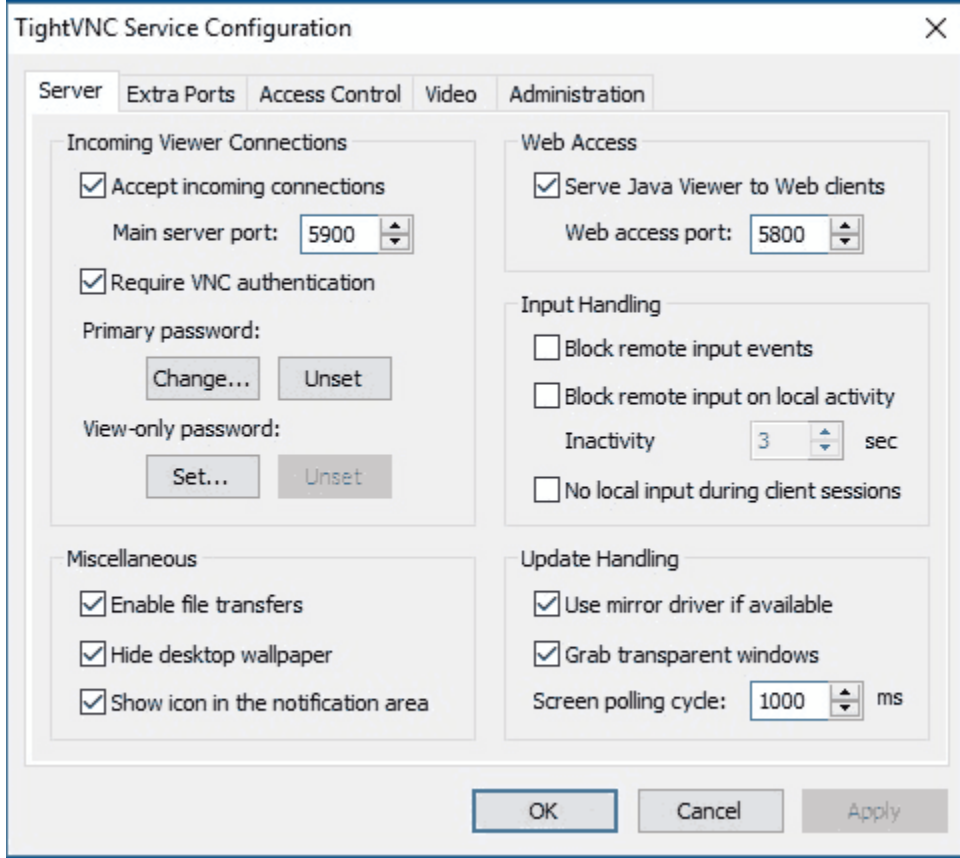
TightVNC Service Configuration ×

Server | Extra Ports | Access Control | Video | Administration

Incoming Viewer Connections

☑ Accept incoming connections

Main server port: 5900

☑ Require VNC authentication

Primary password:

Change... Unset

View-only password:

Set... Unset

Web Access

☑ Serve Java Viewer to Web clients

Web access port: 5800

Input Handling

☐ Block remote input events

☐ Block remote input on local activity

Inactivity 3 sec

☐ No local input during client sessions

Miscellaneous

☑ Enable file transfers

☑ Hide desktop wallpaper

☑ Show icon in the notification area

Update Handling

☑ Use mirror driver if available

☑ Grab transparent windows

Screen polling cycle: 1000 ms

OK Cancel Apply